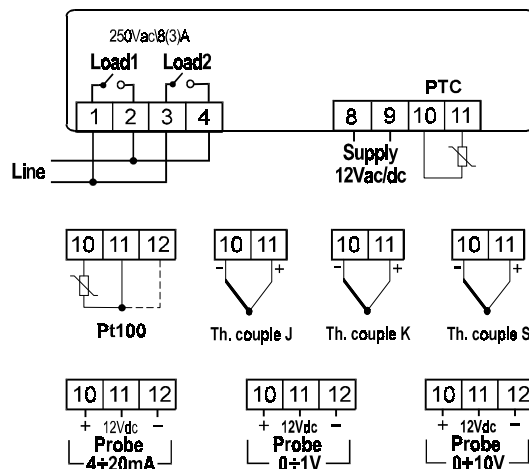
250Vac 8(3)A
Load1 Load2
1 2 3 4
Line
PTC
8 9 10 11
Supply
12Vac/dc
10 11 12
Pt100
10 11
- +
Th. couple J
10 11
- +
Th. couple K
10 11
- +
Th. couple S
10 11 12
+ 12Vdc -
Probe
4÷20mA
10 11 12
+ 12Vdc -
Probe
0÷1V
10 11 12
+ 12Vdc -
Probe
0÷10V